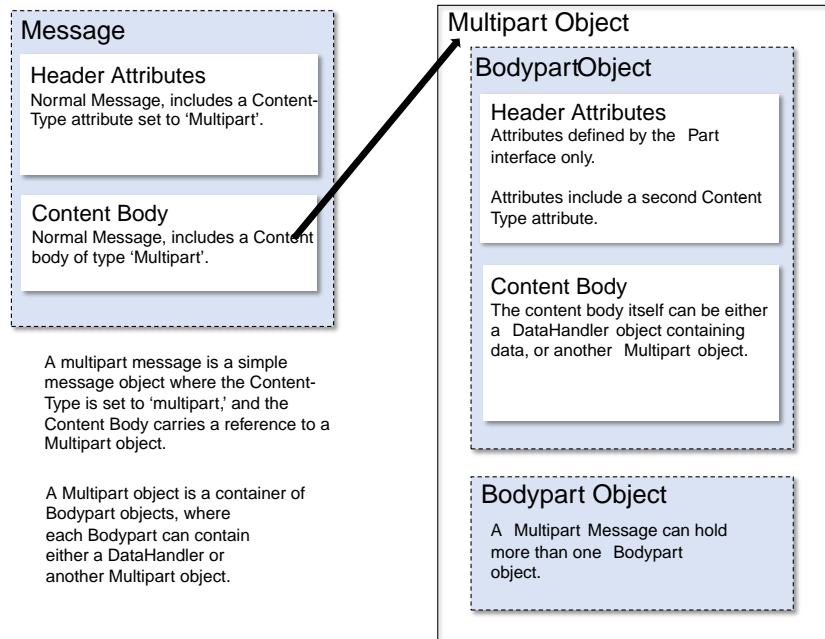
Message

Header Attributes
Normal Message, includes a Content-Type attribute set to 'Multipart'.

Content Body
Normal Message, includes a Content body of type 'Multipart'.

A multipart message is a simple message object where the Content-Type is set to 'multipart,' and the Content Body carries a reference to a Multipart object.

A Multipart object is a container of Bodypart objects, where each Bodypart can contain either a DataHandler or another Multipart object.

Multipart Object

BodypartObject

Header Attributes
Attributes defined by the Part interface only.

Attributes include a second Content Type attribute.

Content Body
The content body itself can be either a DataHandler object containing data, or another Multipart object.

Bodypart Object
A Multipart Message can hold more than one Bodypart object.